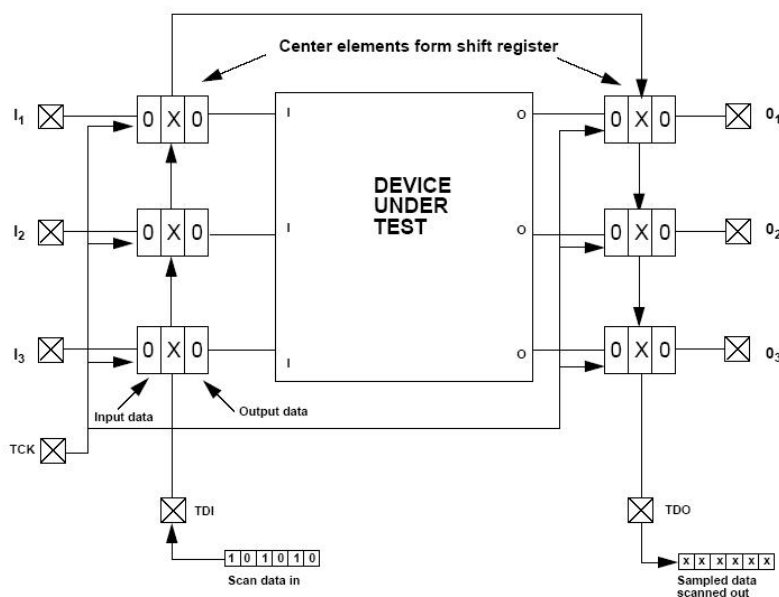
Center elements form shift register

$I_1$

0 X 0

I

O

0 X 0

$0_1$

DEVICE UNDER TEST

$I_2$

0 X 0

I

O

0 X 0

$0_2$

$I_3$

0 X 0

I

O

0 X 0

$0_3$

Input data

Output data

TCK

TDI

TDO

1 0 1 0 1 0

Scan data in

x x x x x x

Sampled data scanned out